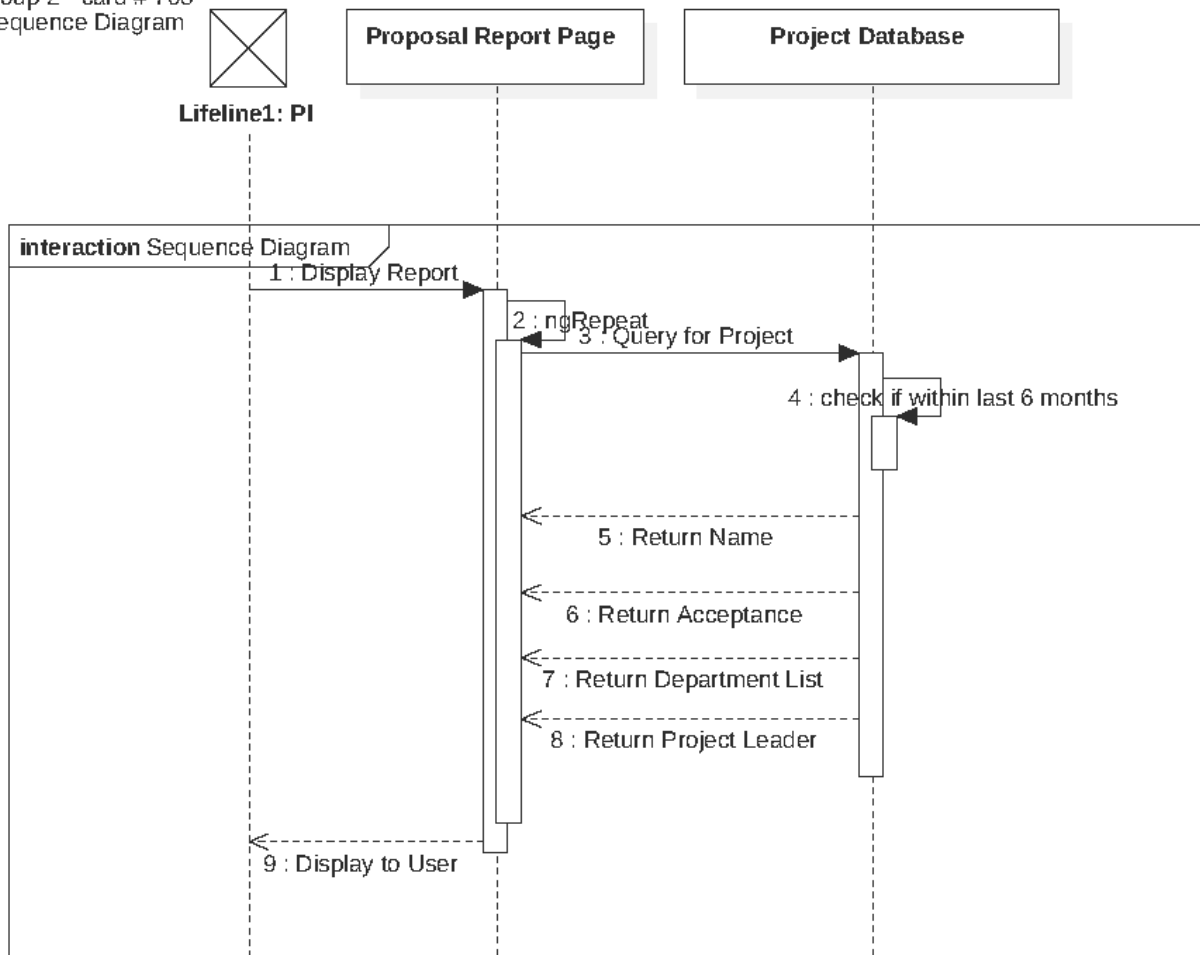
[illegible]oup 2 - card # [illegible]
equence Diagram

Lifeline1: PI

Proposal Report Page

Project Database

interaction Sequence Diagram

1 : Display Report

2 : ngRepeat

3 : Query for Project

4 : check if within last 6 months

5 : Return Name

6 : Return Acceptance

7 : Return Department List

8 : Return Project Leader

9 : Display to User